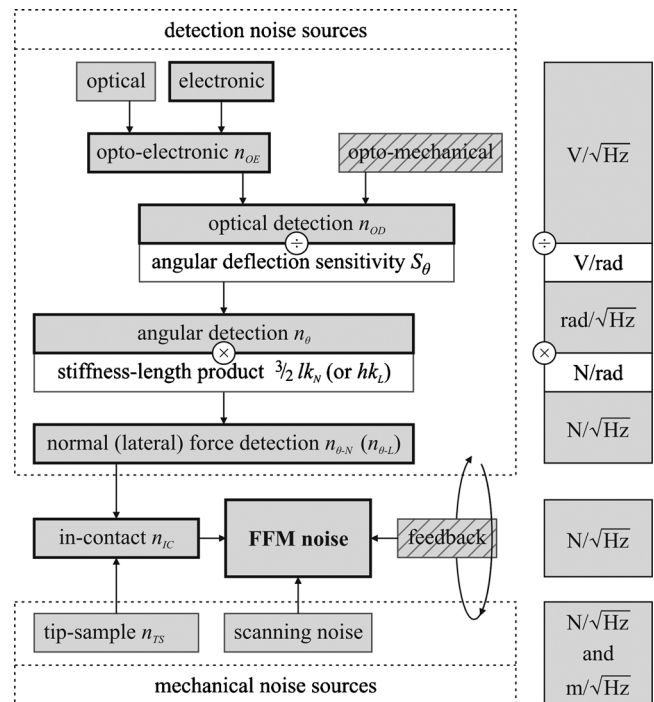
detection noise sources

optical

electronic

opto-electronic $n_{OE}$

opto-mechanical

optical detection $n_{OD}$

$\div$

angular deflection sensitivity $S_\theta$

angular detection $n_\theta$

$\times$

stiffness-length product $\frac{3}{2}\, lk_N$ (or $hk_L$)

normal (lateral) force detection $n_{\theta\text{-}N}$ ($n_{\theta\text{-}L}$)

in-contact $n_{IC}$

FFM noise

feedback

tip-sample $n_{TS}$

scanning noise

mechanical noise sources

V/$\sqrt{\text{Hz}}$

$\div$

V/rad

rad/$\sqrt{\text{Hz}}$

$\times$

N/rad

N/$\sqrt{\text{Hz}}$

N/$\sqrt{\text{Hz}}$

N/$\sqrt{\text{Hz}}$ and m/$\sqrt{\text{Hz}}$